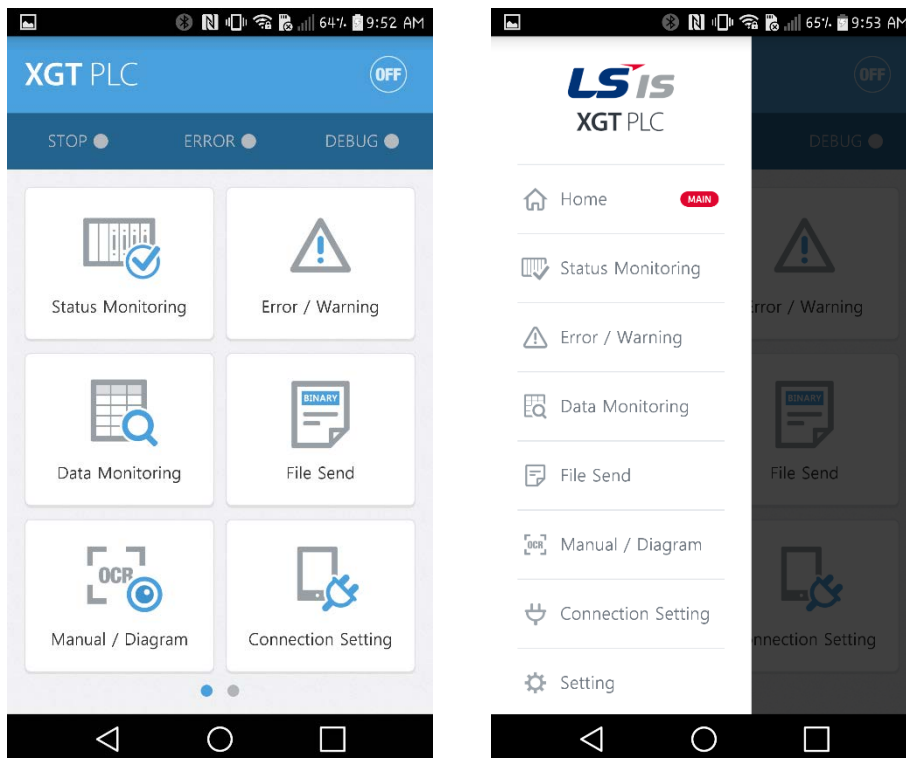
64% 9:52 AM

XGT PLC

OFF

STOP ERROR DEBUG

Status Monitoring

Error / Warning

Data Monitoring

BINARY

File Send

OCR

Manual / Diagram

Connection Setting

65% 9:53 AM

LS IS

XGT PLC

OFF

DEBUG

Home MAIN

Status Monitoring

Error / Warning

Data Monitoring

File Send

OCR

Manual / Diagram

Connection Setting

Setting

rror / Warning

BINARY

File Send

nnection Setting